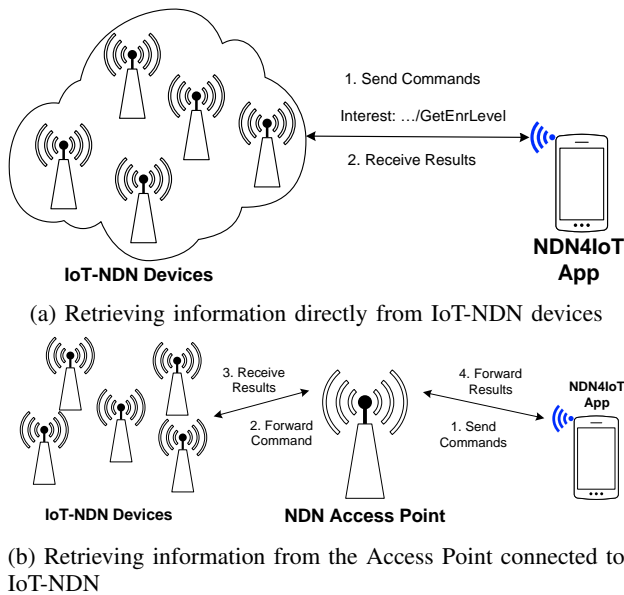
1. Send Commands

Interest: …/GetEnrLevel

2. Receive Results

IoT-NDN Devices

NDN4IoT App

(a) Retrieving information directly from IoT-NDN devices

3. Receive Results

2. Forward Command

4. Forward Results

1. Send Commands

NDN4IoT App

IoT-NDN Devices

NDN Access Point

(b) Retrieving information from the Access Point connected to IoT-NDN